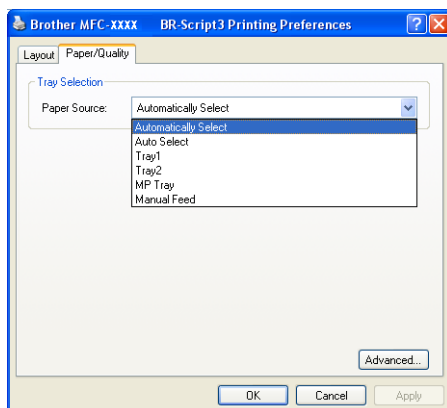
Brother MFC-XXXX BR-Script3 Printing Preferences

Layout | Paper/Quality

Tray Selection

Paper Source: Automatically Select

Automatically Select
Auto Select
Tray1
Tray2
MP Tray
Manual Feed

Advanced...

OK | Cancel | Apply